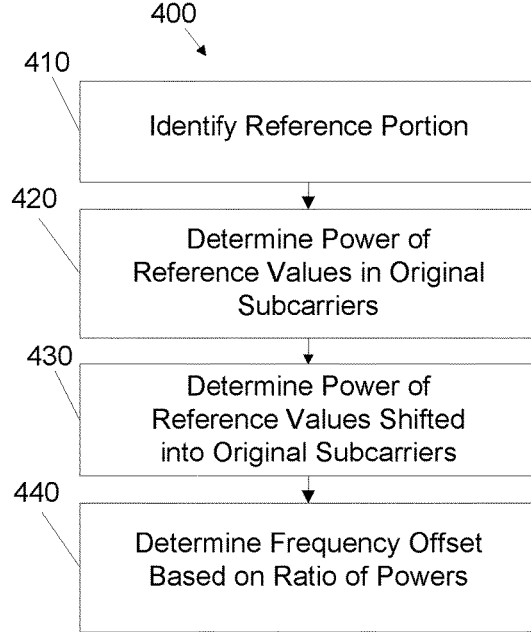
400

410

Identify Reference Portion

420

Determine Power of Reference Values in Original Subcarriers

430

Determine Power of Reference Values Shifted into Original Subcarriers

440

Determine Frequency Offset Based on Ratio of Powers